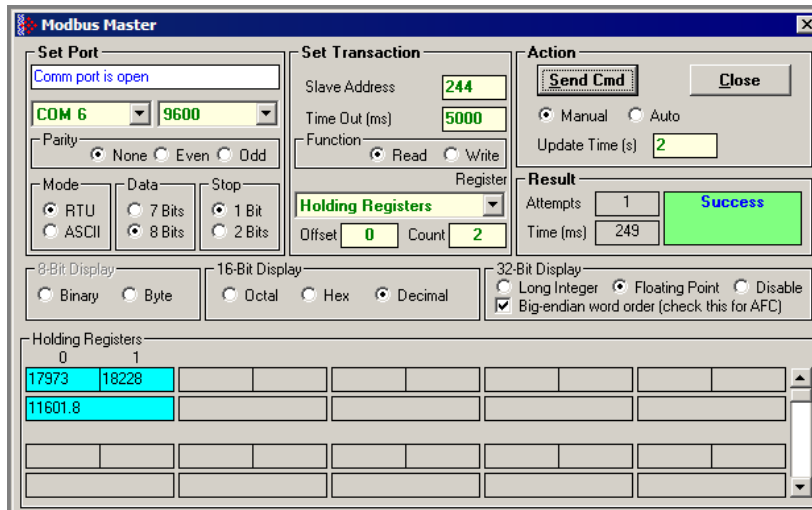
Modbus Master

Set Port
Comm port is open
COM 6
9600
Parity
None Even Odd
Mode
RTU
ASCII
Data
7 Bits
8 Bits
Stop
1 Bit
2 Bits

Set Transaction
Slave Address 244
Time Out (ms) 5000
Function
Read Write
Register
Holding Registers
Offset 0 Count 2

Action
Send Cmd
Close
Manual Auto
Update Time (s) 2

Result
Attempts 1
Time (ms) 249
Success

8-Bit Display
Binary Byte

16-Bit Display
Octal Hex Decimal

32-Bit Display
Long Integer Floating Point Disable
Big-endian word order (check this for AFC)

Holding Registers
0 1
17973 18228
11601.8